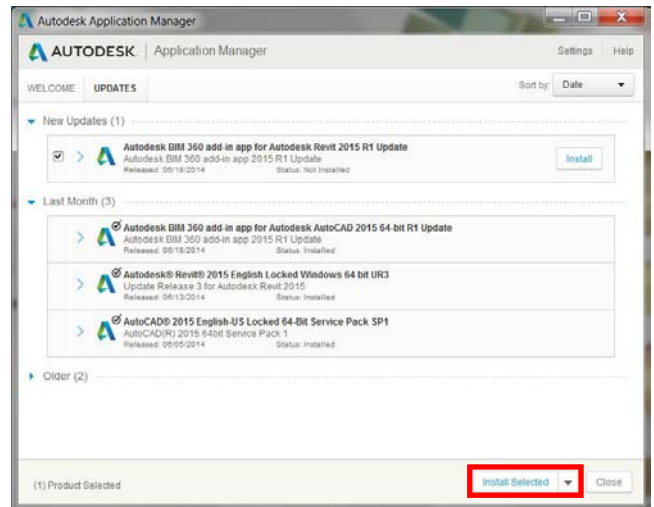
Autodesk Application Manager

AUTODESK | Application Manager

Settings Help

WELCOME UPDATES

Sort by: Date

New Updates (1)

Autodesk BIM 360 add-in app for Autodesk Revit 2015 R1 Update
Autodesk BIM 360 add-in app 2015 R1 Update
Released: 06/18/2014 Status: Not Installed

Install

Last Month (3)

Autodesk BIM 360 add-in app for Autodesk AutoCAD 2015 64-bit R1 Update
Autodesk BIM 360 add-in app 2015 R1 Update
Released: 06/18/2014 Status: Installed

Autodesk® Revit® 2015 English Locked Windows 64 bit UR3
Update Release 3 for Autodesk Revit 2015
Released: 06/13/2014 Status: Installed

AutoCAD® 2015 English-US Locked 64-Bit Service Pack SP1
AutoCAD(R) 2015 64bit Service Pack 1
Released: 06/05/2014 Status: Installed

Older (2)

(1) Product Selected

Install Selected

Close